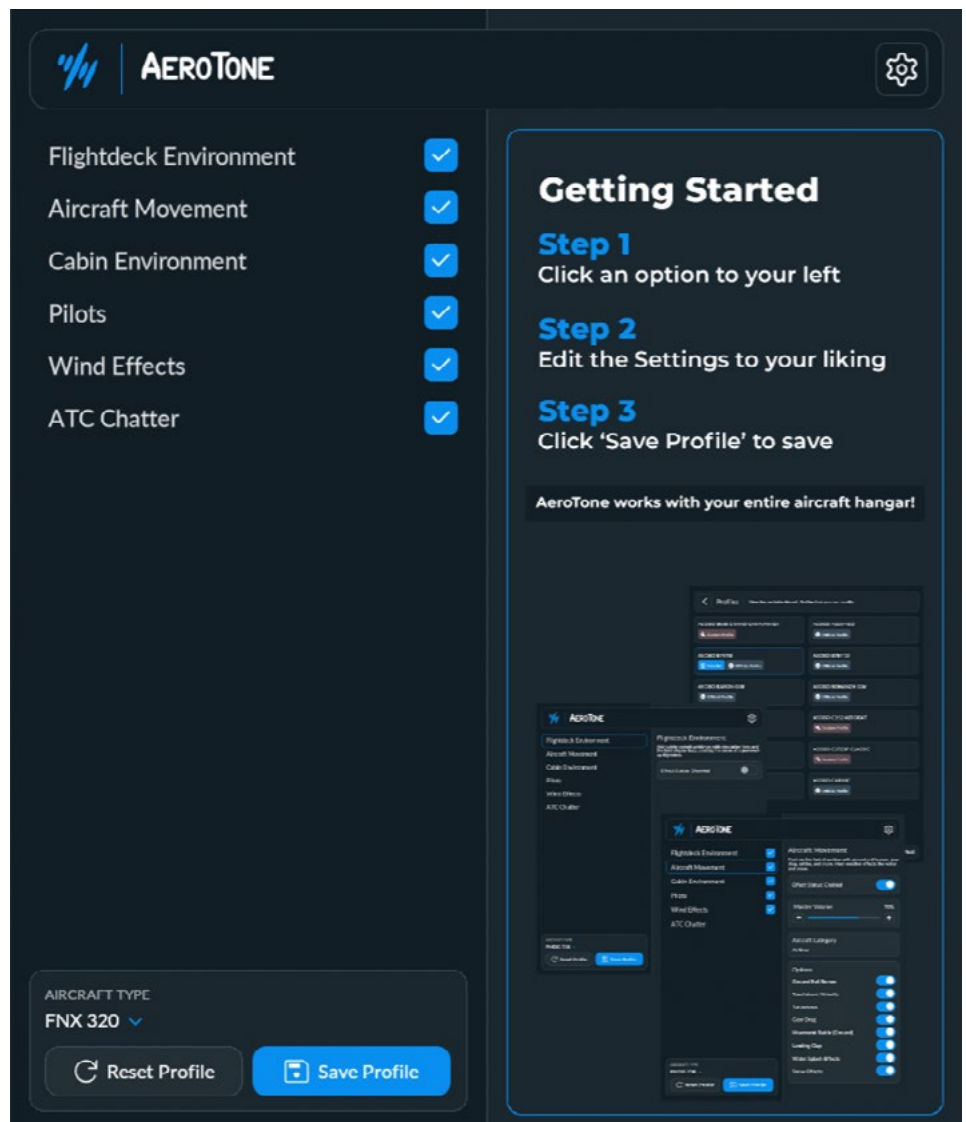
AeroTone

Flightdeck Environment
Aircraft Movement
Cabin Environment
Pilots
Wind Effects
ATC Chatter

Getting Started
Step 1
Click an option to your left
Step 2
Edit the Settings to your liking
Step 3
Click 'Save Profile' to save

AeroTone works with your entire aircraft hangar!

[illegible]

AeroTone
Flightdeck Environment
Aircraft Movement
Cabin Environment
Pilots
Wind Effects
ATC Chatter
Flightdeck Environment

AeroTone
Flightdeck Environment
Aircraft Movement
Cabin Environment
Pilots
Wind Effects
ATC Chatter
Aircraft Movement
Effect Status: Enabled
Master Volume
Aircraft Category
Options
Ground Roll Noises
Touchdown
Gear Drag
Landing Gear
Water Splash Effects

AIRCRAFT TYPE
FNX 320
Reset Profile
Save Profile